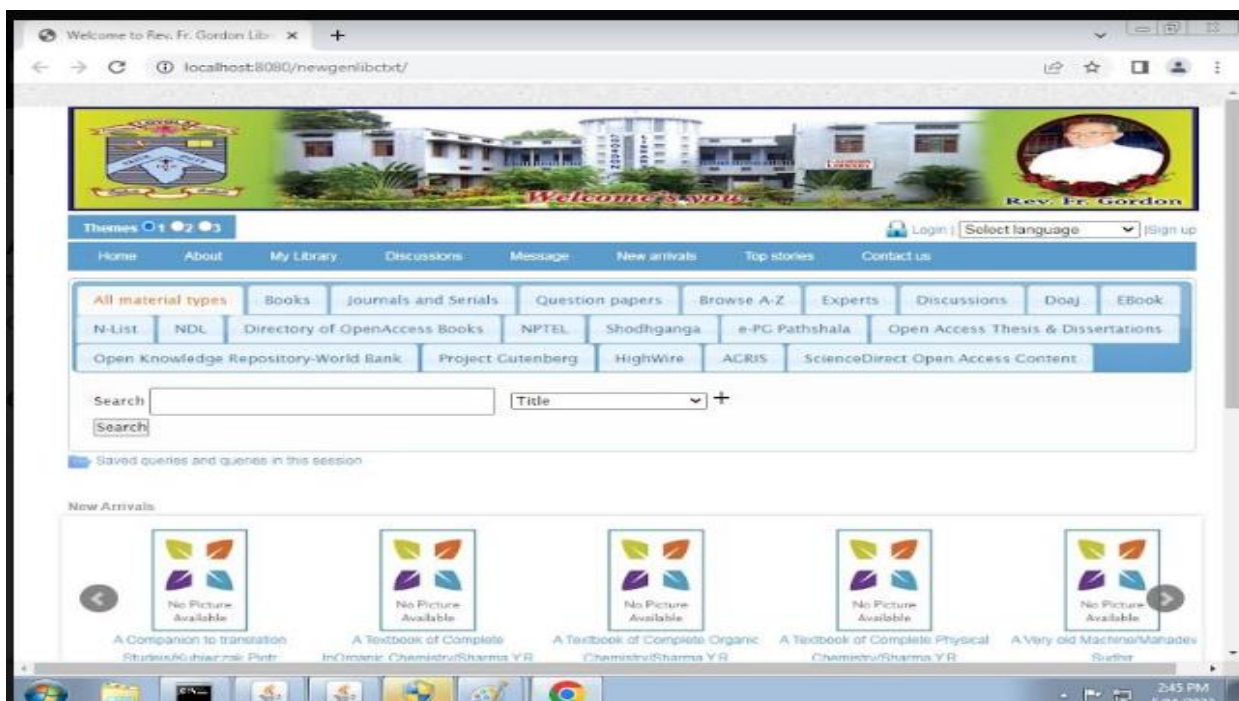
Welcome to Rev. Fr. Gordon Lib ×
+
localhost:8080/newgenlibctxt/

Welcome's you
Rev. Fr. Gordon

Themes 1 2 3
Login | Select language | Sign up

Home About My Library Discussions Message New arrivals Top stories Contact us

All material types | Books | Journals and Serials | Question papers | Browse A-Z | Experts | Discussions | Doaj | EBook
N-List | NDL | Directory of OpenAccess Books | NPTEL | Shodhganga | e-PG Pathshala | Open Access Thesis & Dissertations
Open Knowledge Repository-World Bank | Project Gutenberg | HighWire | ACRIS | ScienceDirect Open Access Content

Search
Title
+
Search

Saved queries and queries in this session

New Arrivals

No Picture Available
A Companion to translation Studies/Kuhiwczak Piotr

No Picture Available
A Textbook of Complete InOrganic Chemistry/Sharma Y.R

No Picture Available
A Textbook of Complete Organic Chemistry/Sharma Y.R

No Picture Available
A Textbook of Complete Physical Chemistry/Sharma Y.R

No Picture Available
A Very old Machine/Mahadev Sudhir

2:45 PM
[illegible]